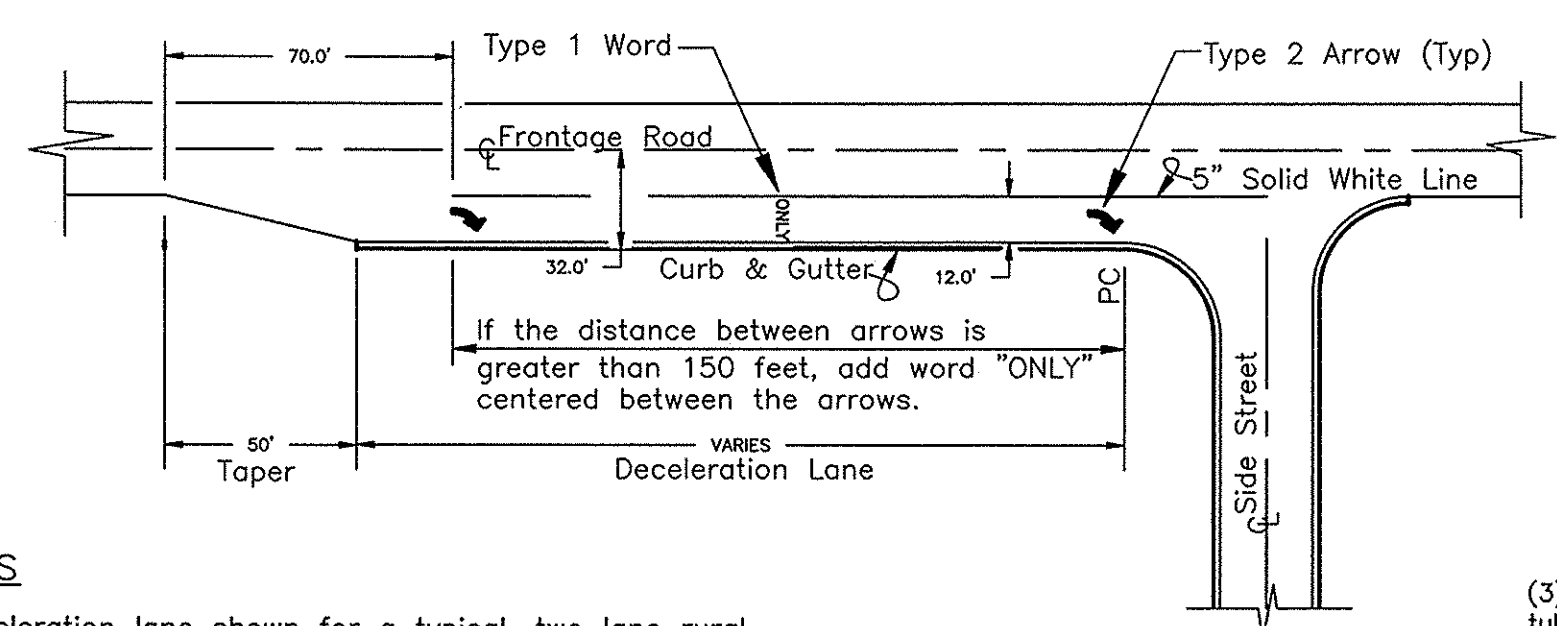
70.0'

Type 1 Word

Type 2 Arrow (Typ)

℄ Frontage Road

5" Solid White Line

ONLY

32.0'

Curb & Gutter

12.0'

PC

If the distance between arrows is greater than 150 feet, add word "ONLY" centered between the arrows.

50'
Taper

VARIES
Deceleration Lane

℄ Side Street

S

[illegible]eleration lane shown for a typical two lane rural

(3)
tu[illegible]